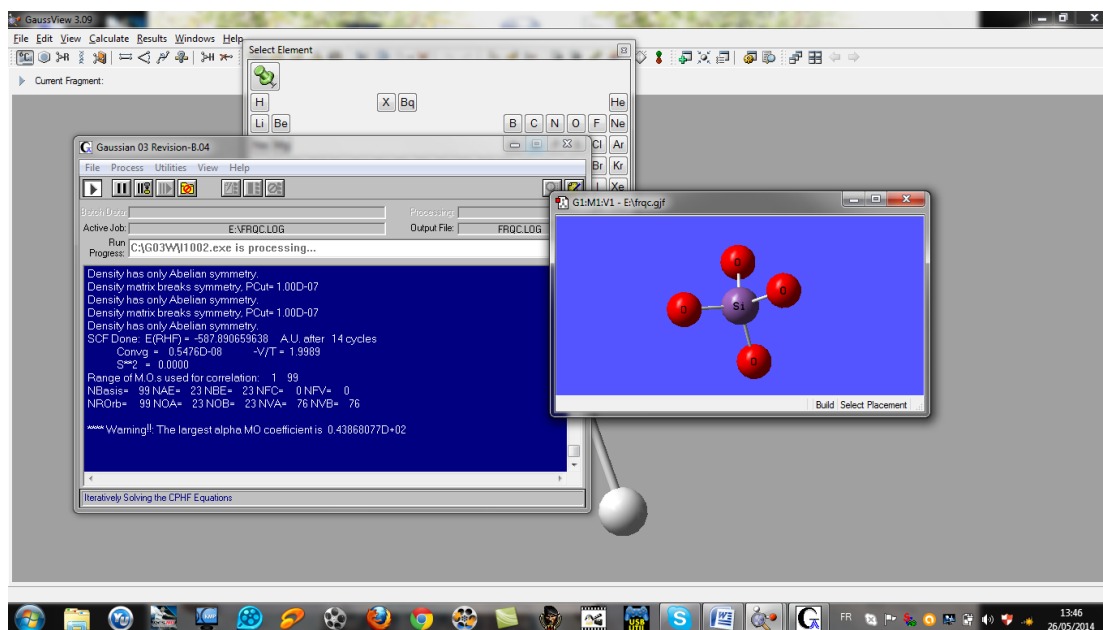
GaussView 3.09

File Edit View Calculate Results Windows Help

Current Fragment:

Select Element

H X Bq He
Li Be B C N O F Ne
Cl Ar
Br Kr
Xe

Gaussian 03 Revision-B.04

File Process Utilities View Help

Batch Data: Processing:
Active Job: E:\FRQC.LOG Output File: FRQC.LOG
Run Progress: C:\G03W\l1002.exe is processing...

Density has only Abelian symmetry.
Density matrix breaks symmetry, PCut= 1.00D-07
Density has only Abelian symmetry.
Density matrix breaks symmetry, PCut= 1.00D-07
Density has only Abelian symmetry.
SCF Done: E(RHF) = -587.890659638 A.U. after 14 cycles
Convg = 0.5476D-08 -V/T = 1.9989
S**2 = 0.0000
Range of M.O.s used for correlation: 1 99
NBasis= 99 NAE= 23 NBE= 23 NFC= 0 NFV= 0
NROrb= 99 NOA= 23 NOB= 23 NVA= 76 NVB= 76

**** Warning!!: The largest alpha MO coefficient is 0.43868077D+02

Iteratively Solving the CPHF Equations

G1:M1:V1 - E:\frqc.gjf

O
O
Si
O
O

Build Select Placement

FR
13:46
26/05/2014